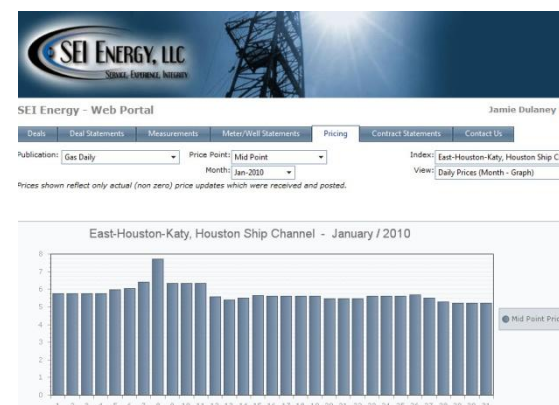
SEI ENERGY, LLC
SERVICE. EXPERIENCE. INTEGRITY

SEI Energy - Web Portal

Jamie Dulaney

Deals | Deal Statements | Measurements | Meter/Well Statements | Pricing | Contract Statements | Contact Us

Publication: Gas Daily
Price Point: Mid Point
Month: Jan-2010
Index: East-Houston-Katy, Houston Ship C
View: Daily Prices (Month - Graph)

Prices shown reflect only actual (non zero) price updates which were received and posted.

East-Houston-Katy, Houston Ship Channel - January / 2010

8
7
6
5
4
3
2
1
0

1 2 3 4 5 6 7 8 9 10 11 12 13 14 15 16 17 18 19 20 21 22 23 24 25 26 27 28 29 30 31

Mid Point Pric